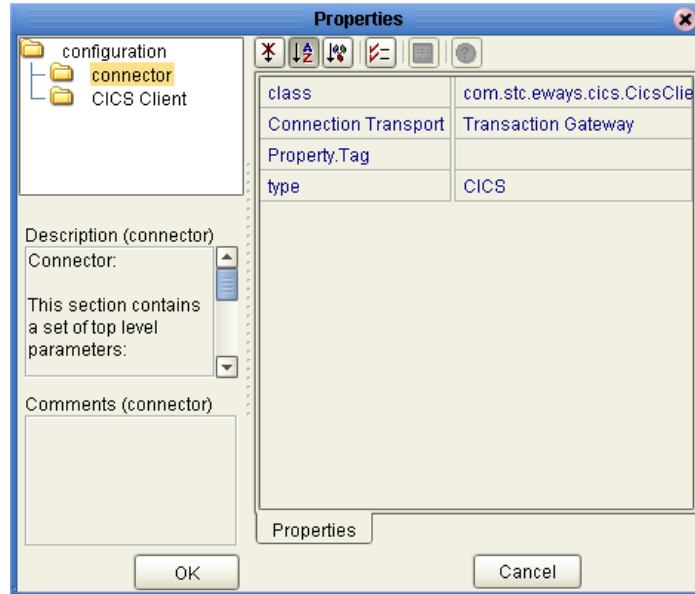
Properties

configuration
connector
CICS Client

Description (connector)
Connector:

This section contains a set of top level parameters:

Comments (connector)

| class | com.stc.eways.cics.CicsClie |
|---|---|
| Connection Transport | Transaction Gateway |
| Property.Tag | |
| type | CICS |

Properties

OK

Cancel